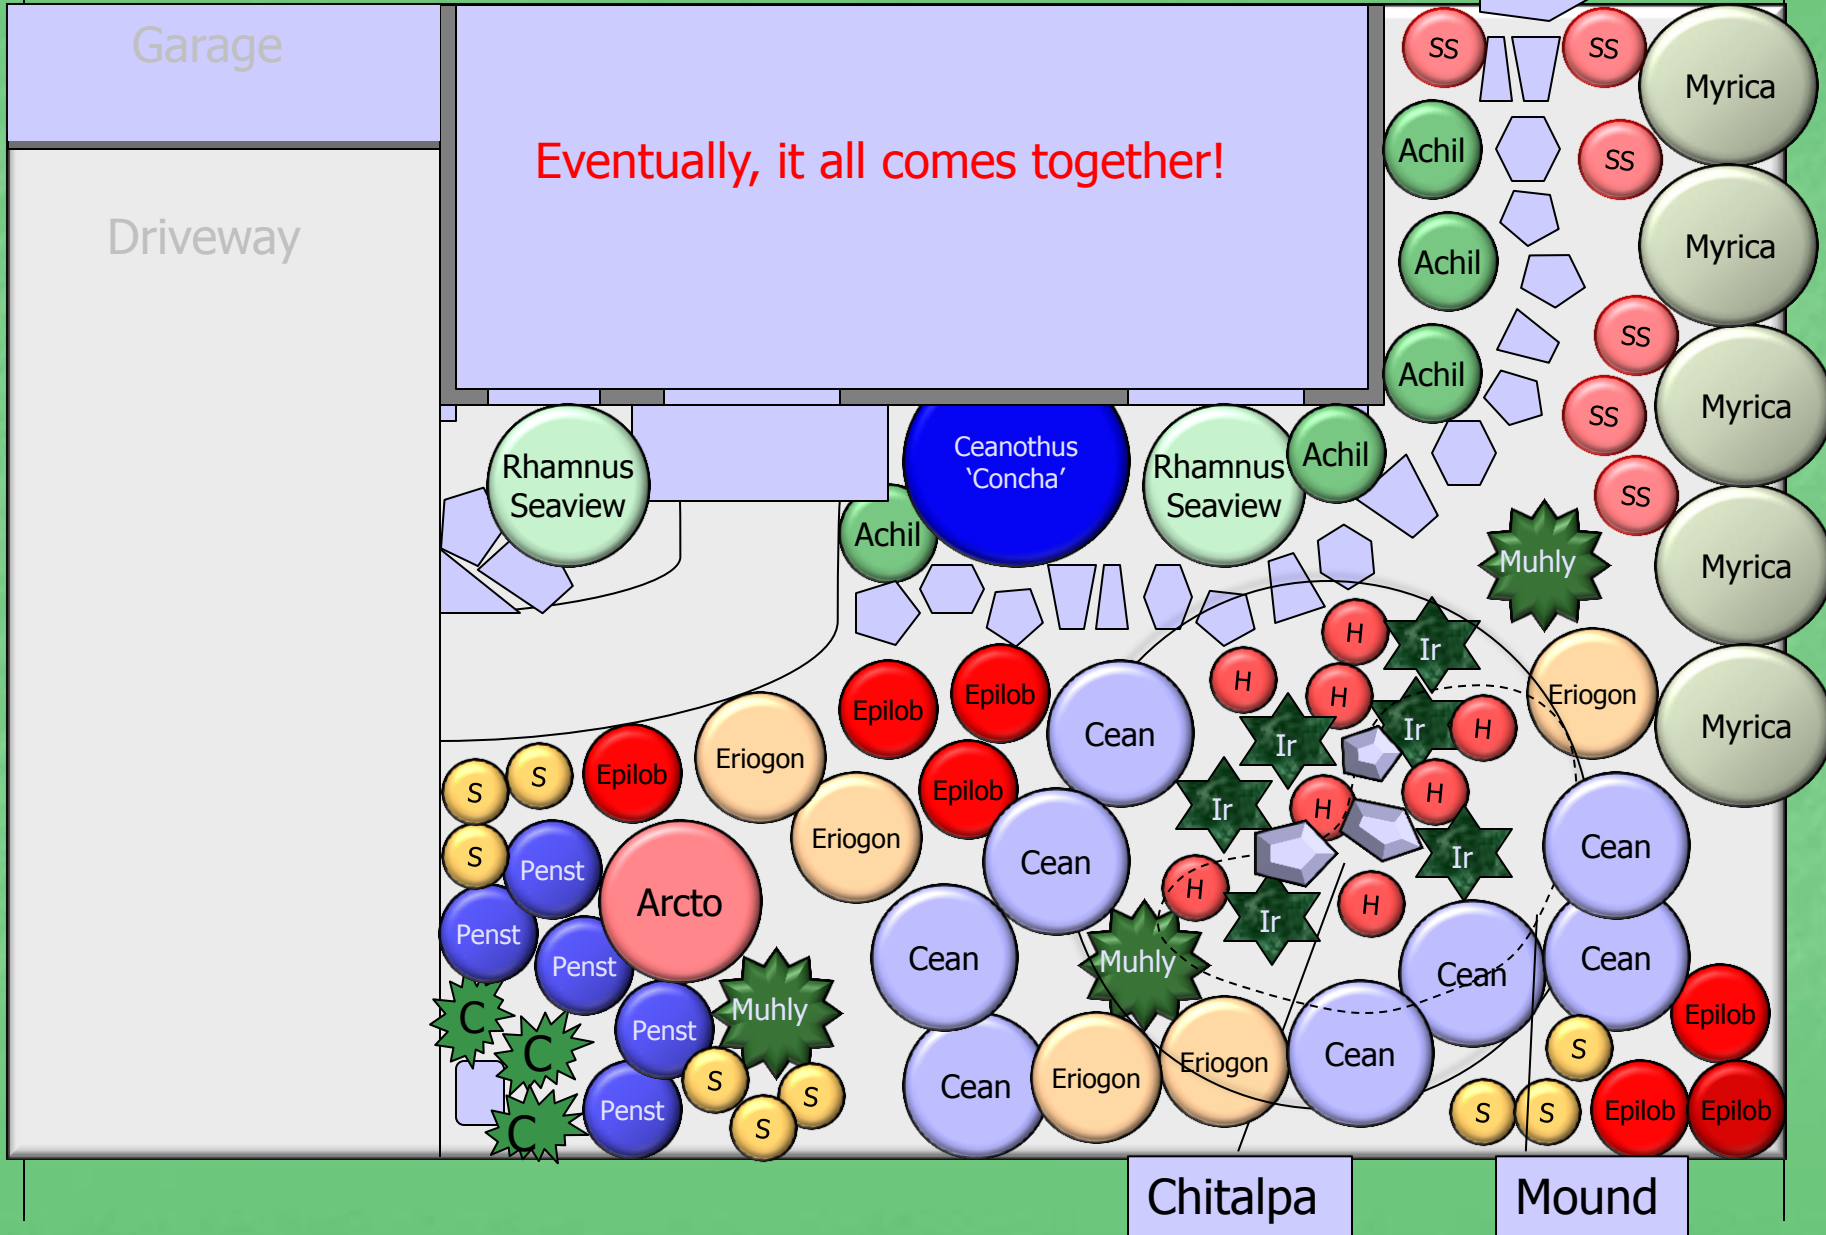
Garage

Driveway

Eventually, it all comes together!

SS
SS
Myrica
Achil
SS
Achil
Myrica
SS
Achil
Myrica
SS
SS
Rhamnus Seaview
Ceanothus 'Concha'
Rhamnus Seaview
Achil
Achil
Muhly
Myrica
H
Ir
Eriogon
H
H
Ir
H
Myrica
Epilob
Epilob
Cean
Ir
S
S
Epilob
Eriogon
Epilob
Ir
H
H
Eriogon
Ir
Cean
S
Penst
Arcto
Cean
H
Cean
Ir
H
Penst
Cean
Muhly
Cean
Cean
Penst
Muhly
Epilob
C
Penst
S
C
Cean
Eriogon
Eriogon
Cean
S
S
C
Penst
S
S
S
Epilob
Epilob

Chitalpa

Mound